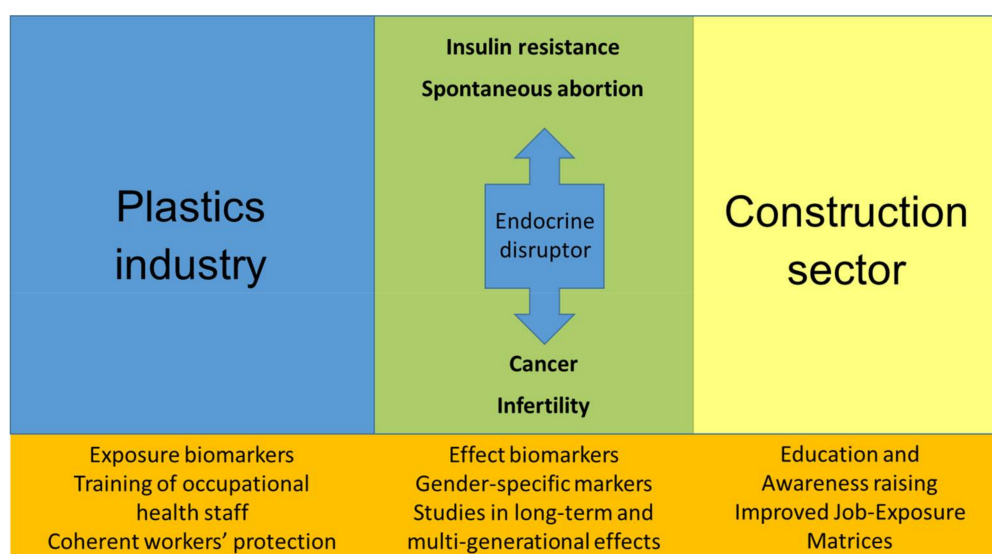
Plastics industry

Insulin resistance

Spontaneous abortion

Endocrine disruptor

Cancer

Infertility

Construction sector

Exposure biomarkers
Training of occupational health staff
Coherent workers' protection

Effect biomarkers
Gender-specific markers
Studies in long-term and multi-generational effects

Education and Awareness raising
Improved Job-Exposure Matrices